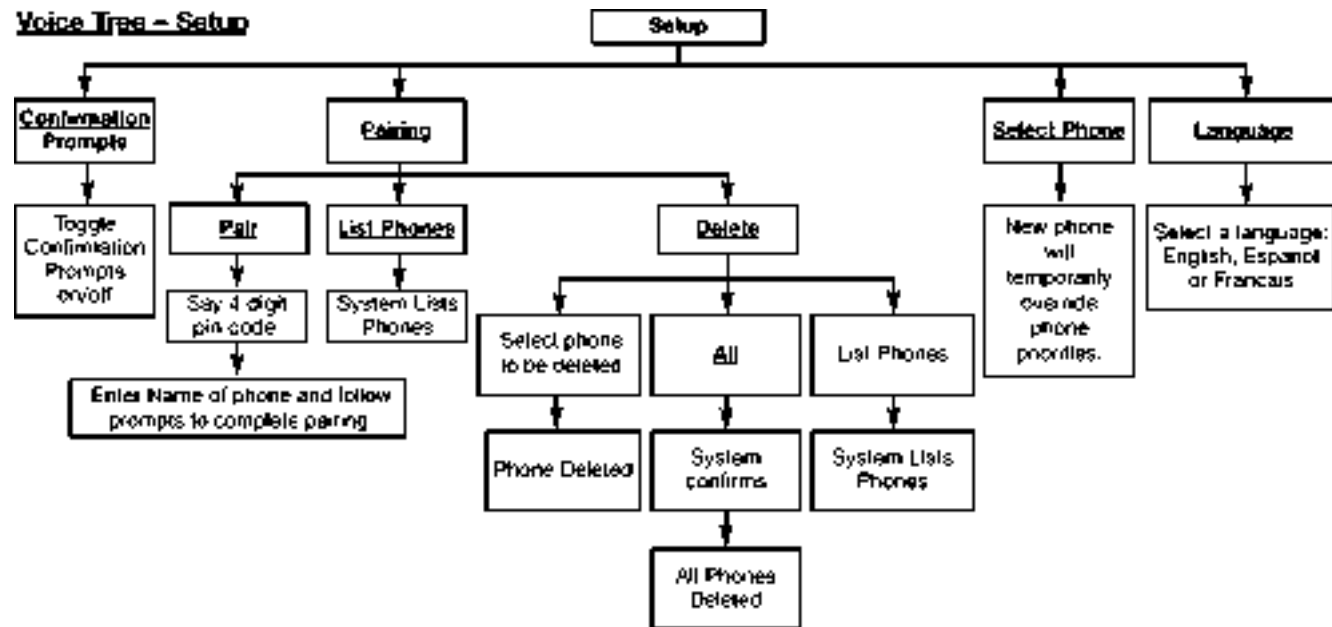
Voice Tree – Setup

Setup

Confirmation Prompts

Toggle Confirmation Prompts on/off

Pairing

Pair

Say 4 digit pin code

Enter Name of phone and follow prompts to complete pairing

List Phones

System Lists Phones

Delete

Select phone to be deleted

Phone Deleted

All

System confirms

All Phones Deleted

List Phones

System Lists Phones

Select Phone

New phone will temporarily override phone priorities.

Language

Select a language: English, Espanol or Francais